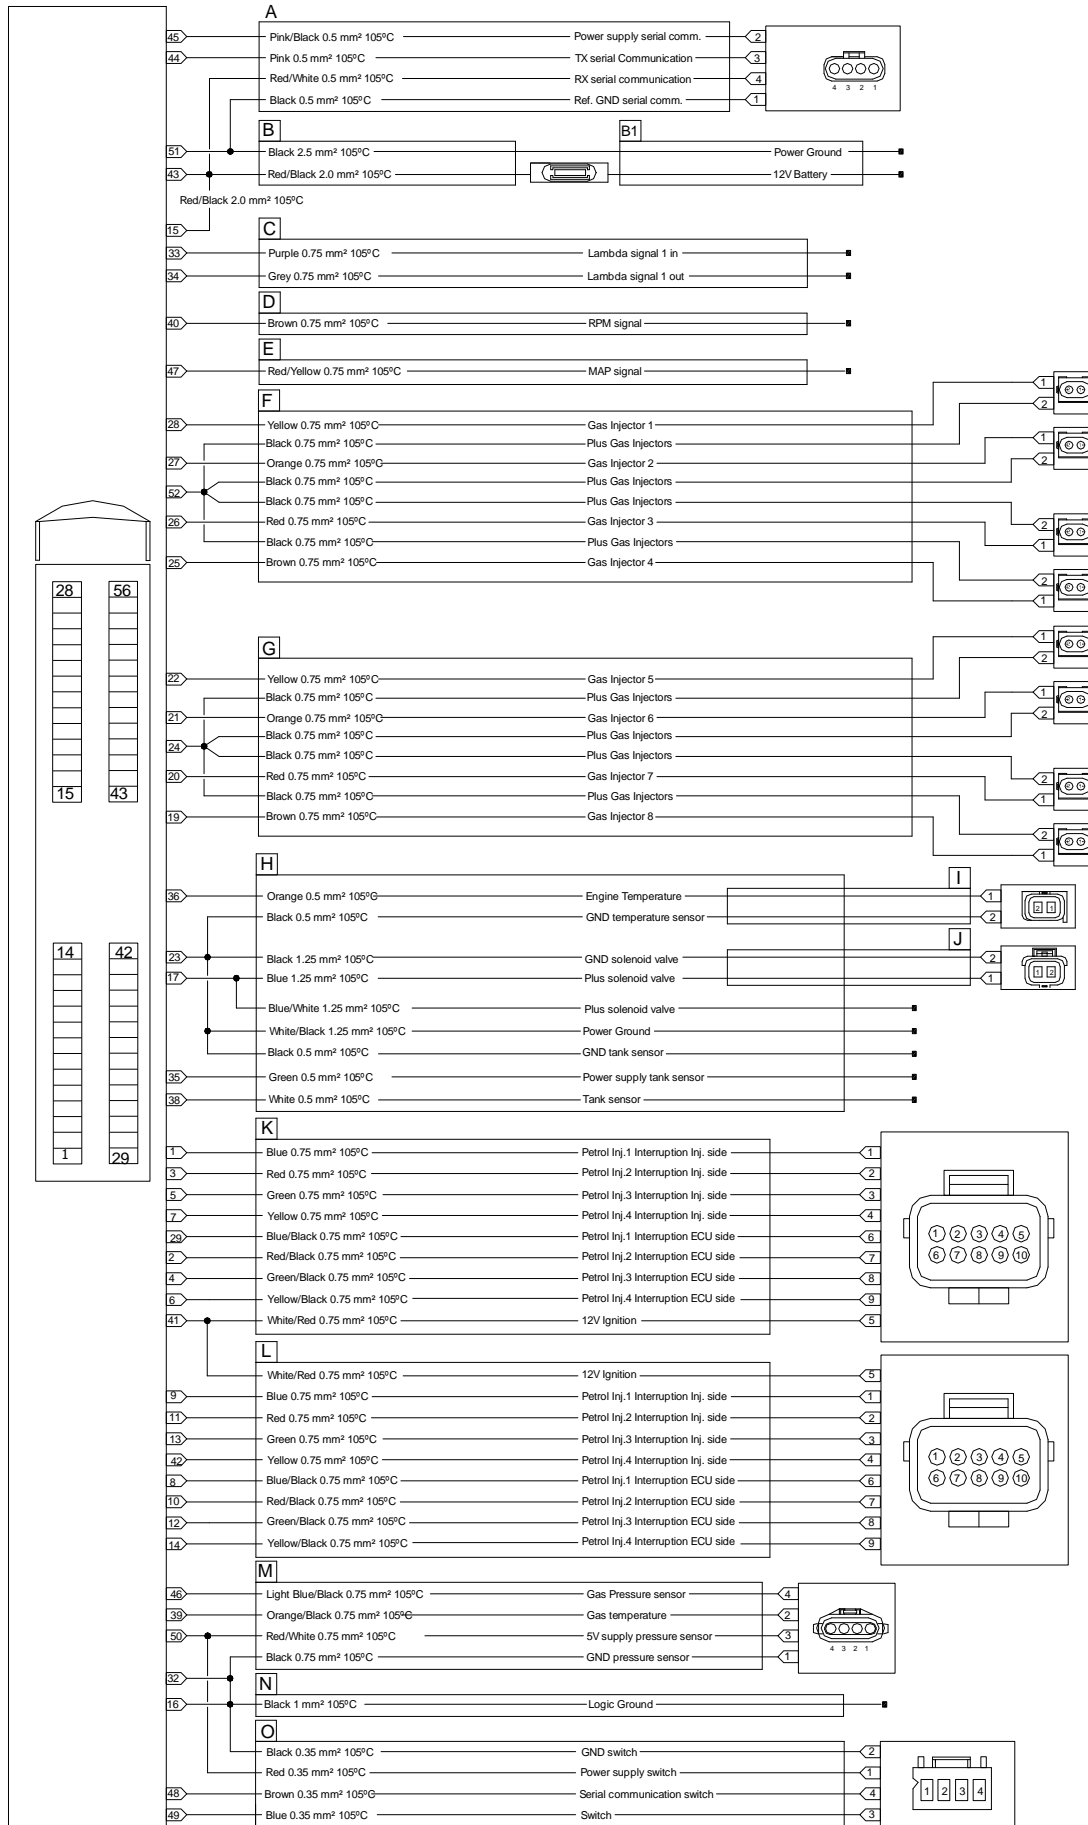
A

45 Pink/Black 0.5 mm² 105ºC Power supply serial comm. 2
44 Pink 0.5 mm² 105ºC TX serial Communication 3
Red/White 0.5 mm² 105ºC RX serial communication 4
Black 0.5 mm² 105ºC Ref. GND serial comm. 1

4 3 2 1

B B1

51 Black 2.5 mm² 105ºC Power Ground
43 Red/Black 2.0 mm² 105ºC 12V Battery

Red/Black 2.0 mm² 105ºC

15

C

33 Purple 0.75 mm² 105ºC Lambda signal 1 in
34 Grey 0.75 mm² 105ºC Lambda signal 1 out

D

40 Brown 0.75 mm² 105ºC RPM signal

E

47 Red/Yellow 0.75 mm² 105ºC MAP signal

F

28 Yellow 0.75 mm² 105ºC Gas Injector 1 1 2
Black 0.75 mm² 105ºC Plus Gas Injectors
27 Orange 0.75 mm² 105ºC Gas Injector 2 1 2
52 Black 0.75 mm² 105ºC Plus Gas Injectors
Black 0.75 mm² 105ºC Plus Gas Injectors
26 Red 0.75 mm² 105ºC Gas Injector 3 2 1
Black 0.75 mm² 105ºC Plus Gas Injectors
25 Brown 0.75 mm² 105ºC Gas Injector 4 2 1

28 56
15 43
14 42
1 29

G

22 Yellow 0.75 mm² 105ºC Gas Injector 5 1 2
Black 0.75 mm² 105ºC Plus Gas Injectors
21 Orange 0.75 mm² 105ºC Gas Injector 6 1 2
24 Black 0.75 mm² 105ºC Plus Gas Injectors
Black 0.75 mm² 105ºC Plus Gas Injectors
20 Red 0.75 mm² 105ºC Gas Injector 7 2 1
Black 0.75 mm² 105ºC Plus Gas Injectors
19 Brown 0.75 mm² 105ºC Gas Injector 8 2 1

H I

36 Orange 0.5 mm² 105ºC Engine Temperature 1
Black 0.5 mm² 105ºC GND temperature sensor 2
2 1

J

23 Black 1.25 mm² 105ºC GND solenoid valve 2
17 Blue 1.25 mm² 105ºC Plus solenoid valve 1
1 2
Blue/White 1.25 mm² 105ºC Plus solenoid valve
White/Black 1.25 mm² 105ºC Power Ground
Black 0.5 mm² 105ºC GND tank sensor
35 Green 0.5 mm² 105ºC Power supply tank sensor
38 White 0.5 mm² 105ºC Tank sensor

K

1 Blue 0.75 mm² 105ºC Petrol Inj.1 Interruption Inj. side 1
3 Red 0.75 mm² 105ºC Petrol Inj.2 Interruption Inj. side 2
5 Green 0.75 mm² 105ºC Petrol Inj.3 Interruption Inj. side 3
7 Yellow 0.75 mm² 105ºC Petrol Inj.4 Interruption Inj. side 4
29 Blue/Black 0.75 mm² 105ºC Petrol Inj.1 Interruption ECU side 6
2 Red/Black 0.75 mm² 105ºC Petrol Inj.2 Interruption ECU side 7
4 Green/Black 0.75 mm² 105ºC Petrol Inj.3 Interruption ECU side 8
6 Yellow/Black 0.75 mm² 105ºC Petrol Inj.4 Interruption ECU side 9
41 White/Red 0.75 mm² 105ºC 12V Ignition 5

1 2 3 4 5
6 7 8 9 10

L

White/Red 0.75 mm² 105ºC 12V Ignition 5
9 Blue 0.75 mm² 105ºC Petrol Inj.1 Interruption Inj. side 1
11 Red 0.75 mm² 105ºC Petrol Inj.2 Interruption Inj. side 2
13 Green 0.75 mm² 105ºC Petrol Inj.3 Interruption Inj. side 3
42 Yellow 0.75 mm² 105ºC Petrol Inj.4 Interruption Inj. side 4
8 Blue/Black 0.75 mm² 105ºC Petrol Inj.1 Interruption ECU side 6
10 Red/Black 0.75 mm² 105ºC Petrol Inj.2 Interruption ECU side 7
12 Green/Black 0.75 mm² 105ºC Petrol Inj.3 Interruption ECU side 8
14 Yellow/Black 0.75 mm² 105ºC Petrol Inj.4 Interruption ECU side 9

1 2 3 4 5
6 7 8 9 10

M

46 Light Blue/Black 0.75 mm² 105ºC Gas Pressure sensor 4
39 Orange/Black 0.75 mm² 105ºC Gas temperature 2
50 Red/White 0.75 mm² 105ºC 5V supply pressure sensor 3
Black 0.75 mm² 105ºC GND pressure sensor 1

4 3 2 1

32

N

16 Black 1 mm² 105ºC Logic Ground

O

Black 0.35 mm² 105ºC GND switch 2
Red 0.35 mm² 105ºC Power supply switch 1
48 Brown 0.35 mm² 105ºC Serial communication switch 4
49 Blue 0.35 mm² 105ºC Switch 3

1 2 3 4